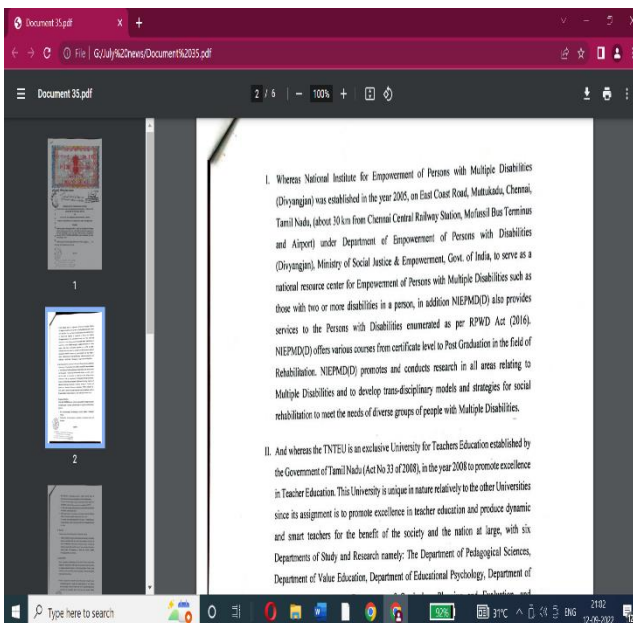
Document 35.pdf

File | G:/July%20news/Document%2035.pdf

Document 35.pdf

2 / 6 | — 100% +

1

2

I. Whereas National Institute for Empowerment of Persons with Multiple Disabilities (Divyangjan) was established in the year 2005, on East Coast Road, Muttukadu, Chennai, Tamil Nadu, (about 30 km from Chennai Central Railway Station, Mofussil Bus Terminus and Airport) under Department of Empowerment of Persons with Disabilities (Divyangjan), Ministry of Social Justice & Empowerment, Govt. of India, to serve as a national resource center for Empowerment of Persons with Multiple Disabilities such as those with two or more disabilities in a person, in addition NIEPMD(D) also provides services to the Persons with Disabilities enumerated as per RPWD Act (2016). NIEPMD(D) offers various courses from certificate level to Post Graduation in the field of Rehabilitation. NIEPMD(D) promotes and conducts research in all areas relating to Multiple Disabilities and to develop trans-disciplinary models and strategies for social rehabilitation to meet the needs of diverse groups of people with Multiple Disabilities.

II. And whereas the TNTEU is an exclusive University for Teachers Education established by the Government of Tamil Nadu (Act No 33 of 2008), in the year 2008 to promote excellence in Teacher Education. This University is unique in nature relatively to the other Universities since its assignment is to promote excellence in teacher education and produce dynamic and smart teachers for the benefit of the society and the nation at large, with six Departments of Study and Research namely: The Department of Pedagogical Sciences, Department of Value Education, Department of Educational Psychology, Department of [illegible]

Type here to search

92%

31°C ENG 21:02 12-09-2022